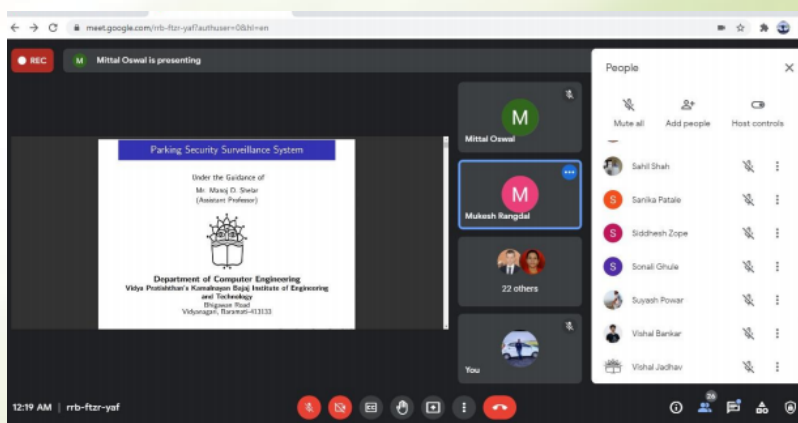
meet.google.com/rrb-ftzr-yaf?authuser=0&hl=en

REC

M Mittal Oswal is presenting

Parking Security Surveillance System

Under the Guidance of
Mr. Manoj D. Shelar
(Assistant Professor)

Department of Computer Engineering
Vidya Pratishthan's Kamalnayan Bajaj Institute of Engineering and Technology
Bhigwan Road
Vidyanagari, Baramati-413133

M
Mittal Oswal

M
Mukesh Rangdal

22 others

You

People

Mute all
Add people
Host controls

Sahil Shah
Sanika Patale
Siddhesh Zope
Sonali Ghule
Suyash Powar
Vishal Bankar
Vishal Jadhav

12:19 AM | rrb-ftzr-yaf

26